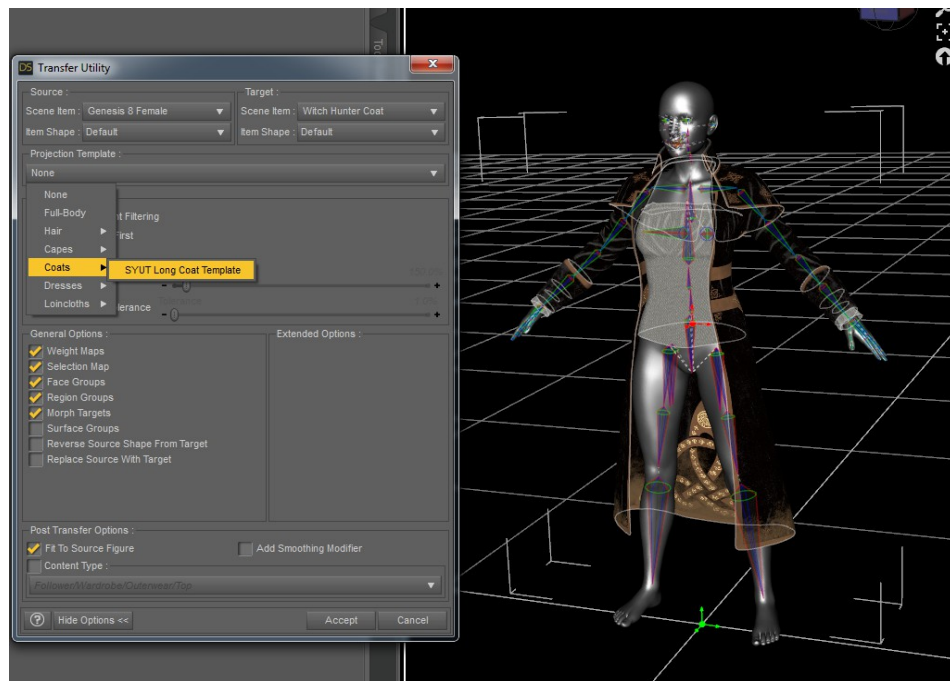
DS Transfer Utility

Source :
Scene Item : Genesis 8 Female
Item Shape : Default

Target :
Scene Item : Witch Hunter Coat
Item Shape : Default

Projection Template :
None

None
Full-Body
Hair
Capes
Coats
Dresses
Loincloths

SYUT Long Coat Template

t Filtering
irst
erance

General Options :
Weight Maps
Selection Map
Face Groups
Region Groups
Morph Targets
Surface Groups
Reverse Source Shape From Target
Replace Source With Target

Extended Options :

Post Transfer Options :
Fit To Source Figure
Add Smoothing Modifier
Content Type :
Follower/Wardrobe/Outerwear/Top

? Hide Options <<
Accept
Cancel